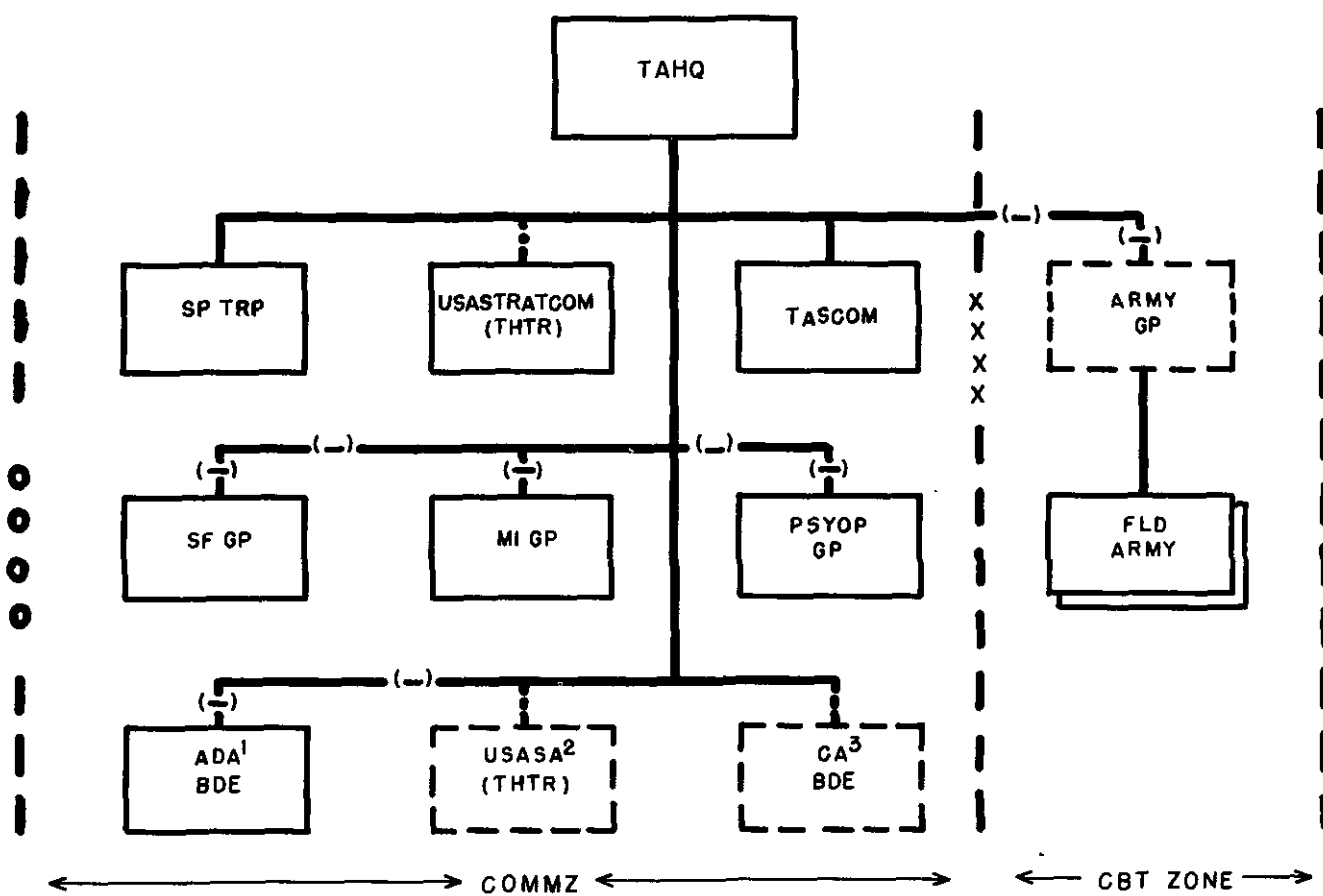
TAHQ

(–)

(–)

SP TRP

USASTRATCOM (THTR)

TASCOM

X
X
X
X

ARMY GP

(–)

(–)

(–)

(–)

(–)

SF GP

MI GP

PSYOP GP

FLD ARMY

O
O
O
O

(–)

(–)

ADA$^1$ BDE

USASA$^2$ (THTR)

CA$^3$ BDE

COMMZ

CBT ZONE